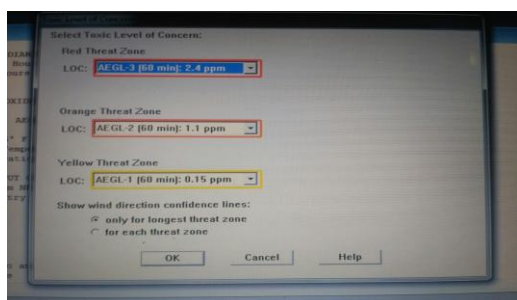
Select Toxic Level of Concern:

Red Threat Zone
LOC: AEGL-3 (60 min): 2.4 ppm

Orange Threat Zone
LOC: AEGL-2 (60 min): 1.1 ppm

Yellow Threat Zone
LOC: AEGL-1 (60 min): 0.15 ppm

Show wind direction confidence lines:
only for longest threat zone
for each threat zone

OK
Cancel
Help